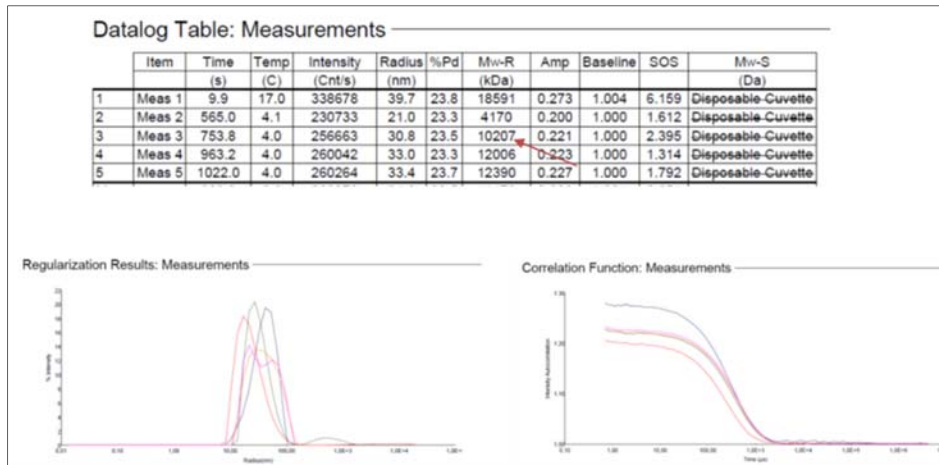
Datalog Table: Measurements

| | Item | Time (s) | Temp (C) | Intensity (Cnt/s) | Radius (nm) | %Pd | Mw-R (kDa) | Amp | Baseline | SOS | Mw-S (Da) |
|---|---|---|---|---|---|---|---|---|---|---|---|
| 1 | Meas 1 | 9.9 | 17.0 | 338678 | 39.7 | 23.8 | 18591 | 0.273 | 1.004 | 6.159 | ~~Disposable Cuvette~~ |
| 2 | Meas 2 | 565.0 | 4.1 | 230733 | 21.0 | 23.3 | 4170 | 0.200 | 1.000 | 1.612 | ~~Disposable Cuvette~~ |
| 3 | Meas 3 | 753.8 | 4.0 | 256663 | 30.8 | 23.5 | 10207 | 0.221 | 1.000 | 2.395 | ~~Disposable Cuvette~~ |
| 4 | Meas 4 | 963.2 | 4.0 | 260042 | 33.0 | 23.3 | 12006 | 0.223 | 1.000 | 1.314 | ~~Disposable Cuvette~~ |
| 5 | Meas 5 | 1022.0 | 4.0 | 260264 | 33.4 | 23.7 | 12390 | 0.227 | 1.000 | 1.792 | ~~Disposable Cuvette~~ |

Regularization Results: Measurements

% Intensity
Radius (nm)
0.01 0.10 1.00 10.00 100.00 1.0E+3 1.0E+4 1.0E+5

Correlation Function: Measurements

Intensity Autocorrelation
1.30 1.20 1.10 1.00
Time (μs)
0.10 1.00 10.00 100.00 1.0E+3 1.0E+4 1.0E+5 1.0E+6